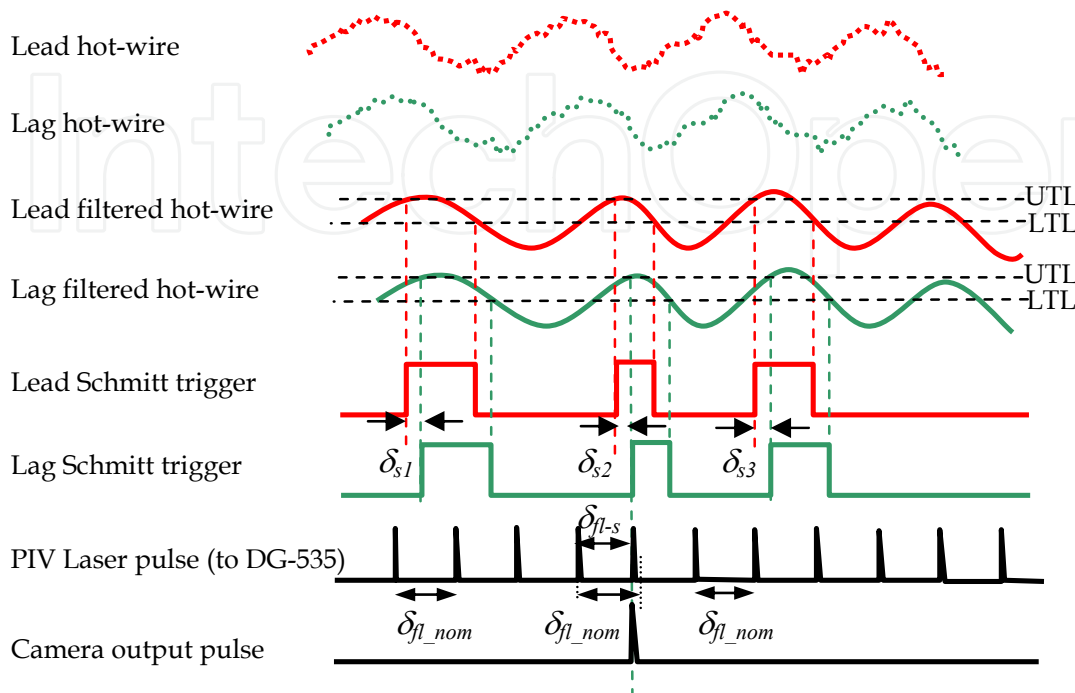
Lead hot-wire

Lag hot-wire

Lead filtered hot-wire

UTL

LTL

Lag filtered hot-wire

UTL

LTL

Lead Schmitt trigger

Lag Schmitt trigger

$\delta_{s1}$

$\delta_{s2}$

$\delta_{s3}$

$\delta_{fl-s}$

PIV Laser pulse (to DG-535)

$\delta_{fl\_nom}$

$\delta_{fl\_nom}$

$\delta_{fl\_nom}$

Camera output pulse